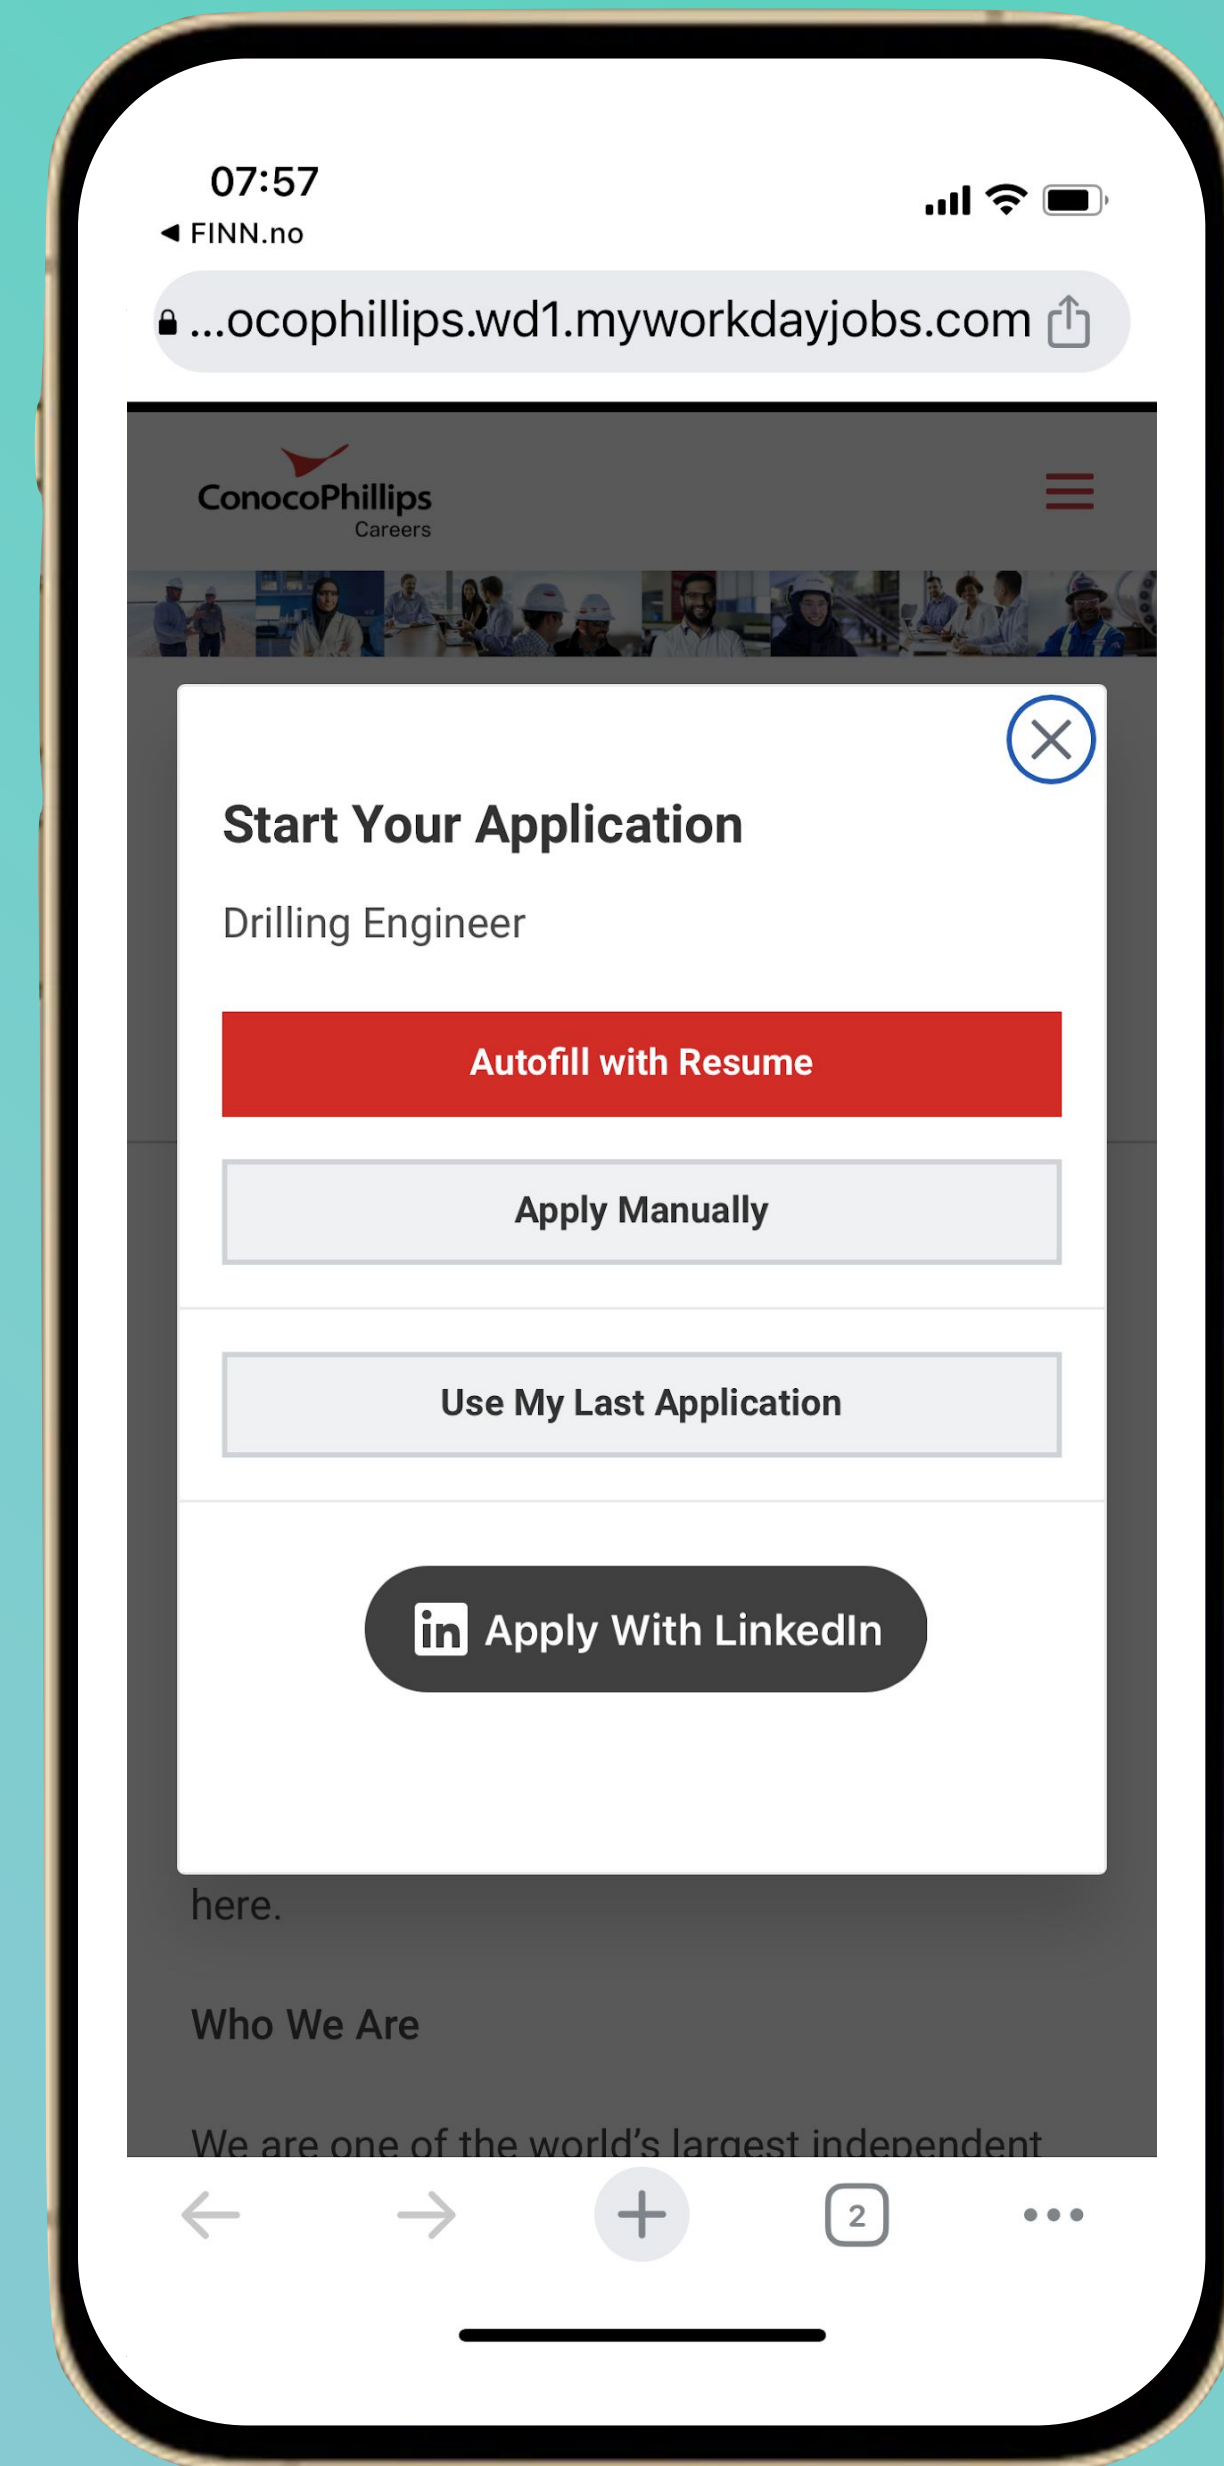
07:57
◀ FINN.no

...ocophillips.wd1.myworkdayjobs.com

ConocoPhillips
Careers

Start Your Application

Drilling Engineer

Autofill with Resume

Apply Manually

Use My Last Application

Apply With LinkedIn

here.

Who We Are

We are one of the world's largest independent

2